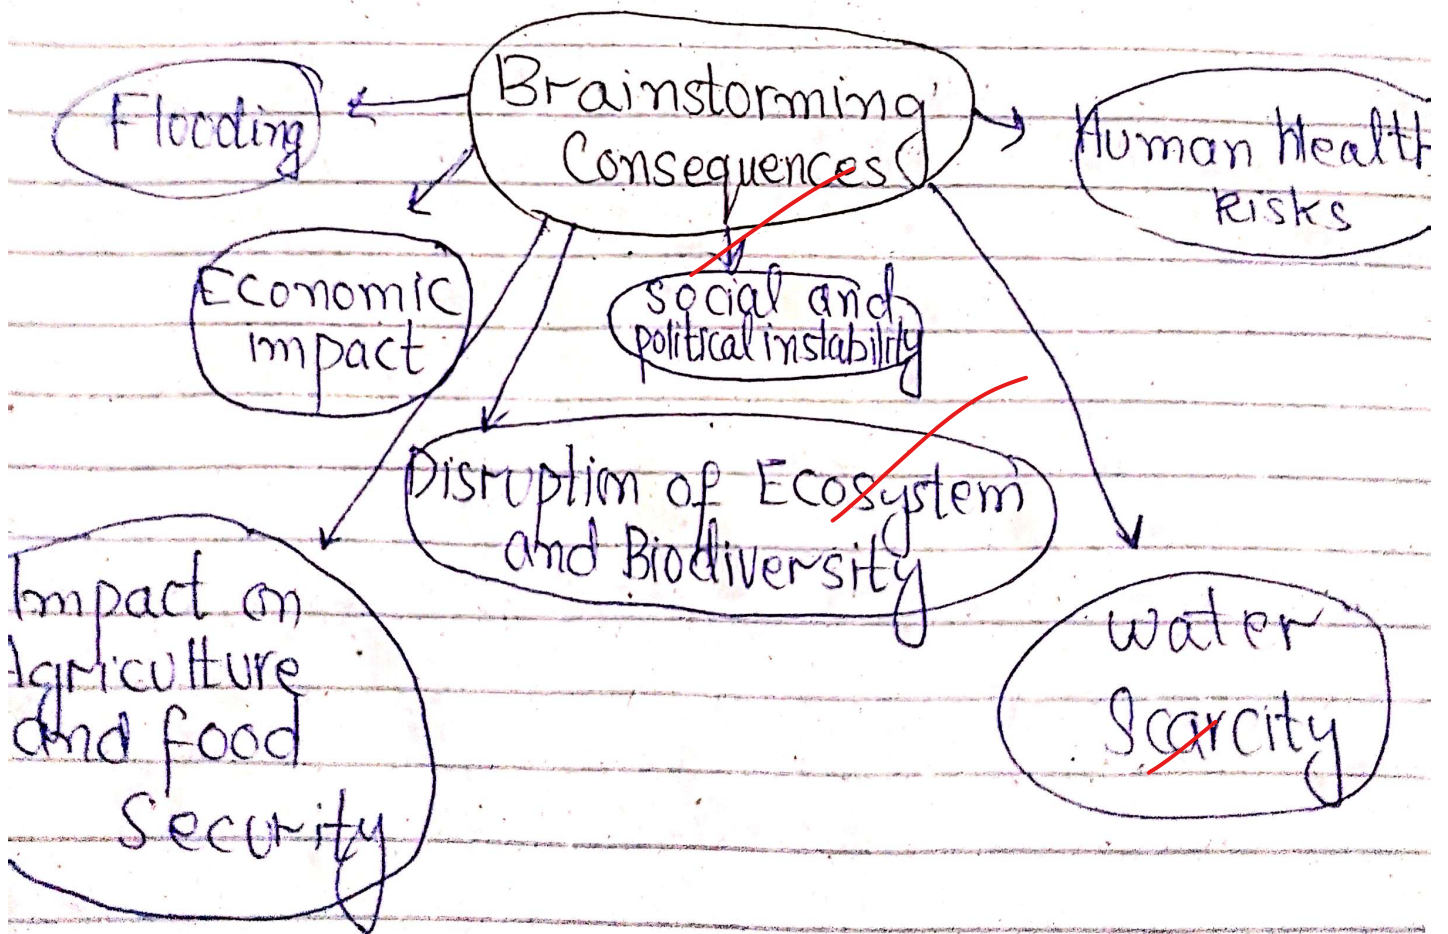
Brainstorming Consequences

Flooding

Human Health Risks

Economic impact

social and political instability

Disruption of Ecosystem and Biodiversity

Impact on Agriculture and food Security

water Scarcity